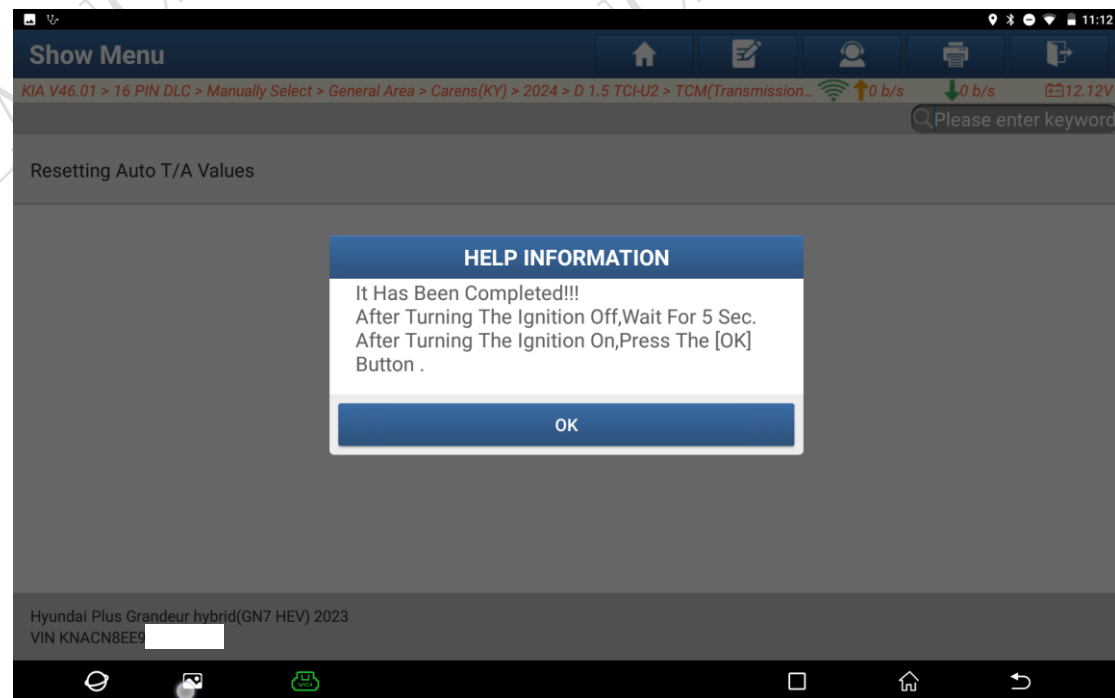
11:12

Show Menu

KIA V46.01 > 16 PIN DLC > Manually Select > General Area > Carens(KY) > 2024 > D 1.5 TCI-U2 > TCM(Transmission... 0 b/s 0 b/s 12.12V

Please enter keyword

Resetting Auto T/A Values

HELP INFORMATION

It Has Been Completed!!!
After Turning The Ignition Off,Wait For 5 Sec.
After Turning The Ignition On,Press The [OK] Button .

OK

Hyundai Plus Grandeur hybrid(GN7 HEV) 2023
VIN KNACN8EE9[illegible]